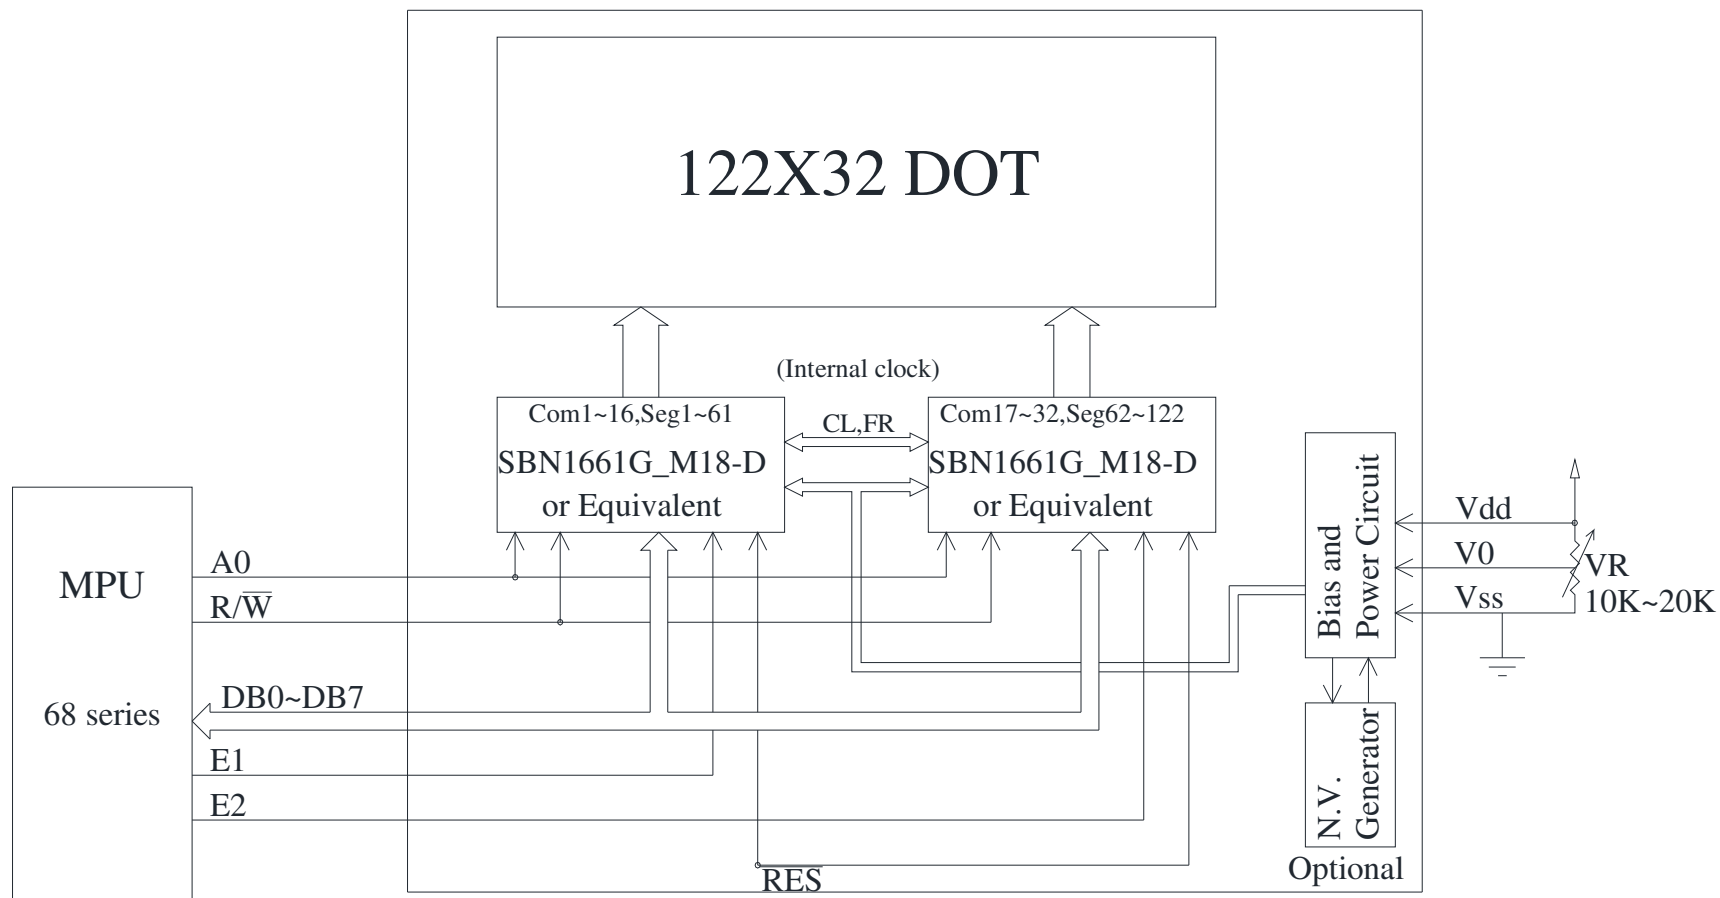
122X32 DOT

(Internal clock)

Com1~16,Seg1~61
SBN1661G_M18-D
or Equivalent

CL,FR

Com17~32,Seg62~122
SBN1661G_M18-D
or Equivalent

Bias and Power Circuit

N.V. Generator

Optional

Vdd
V0
Vss
VR
10K~20K

MPU

68 series

A0
R/$\overline{W}$
DB0~DB7
E1
E2
$\overline{RES}$